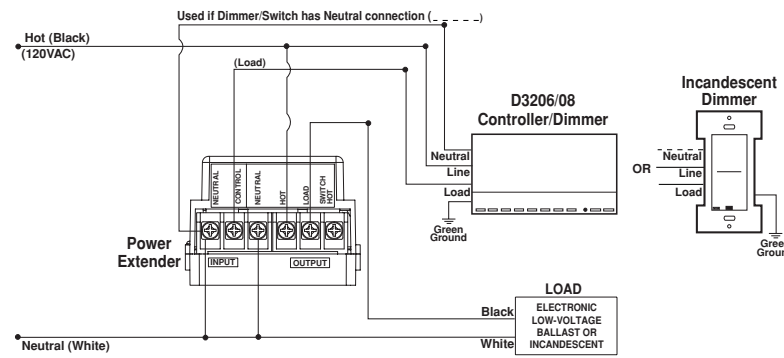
Used if Dimmer/Switch has Neutral connection ( _ _ _ _ )

Hot (Black)
(120VAC)

(Load)

D3206/08
Controller/Dimmer

Incandescent
Dimmer

Neutral
Line
Load

Green
Ground

OR

Neutral
Line
Load

Green
Ground

NEUTRAL
CONTROL
NEUTRAL
HOT
LOAD
SWITCH HOT

Power
Extender

INPUT
OUTPUT

LOAD

Black
White

ELECTRONIC
LOW-VOLTAGE
BALLAST OR
INCANDESCENT

Neutral (White)